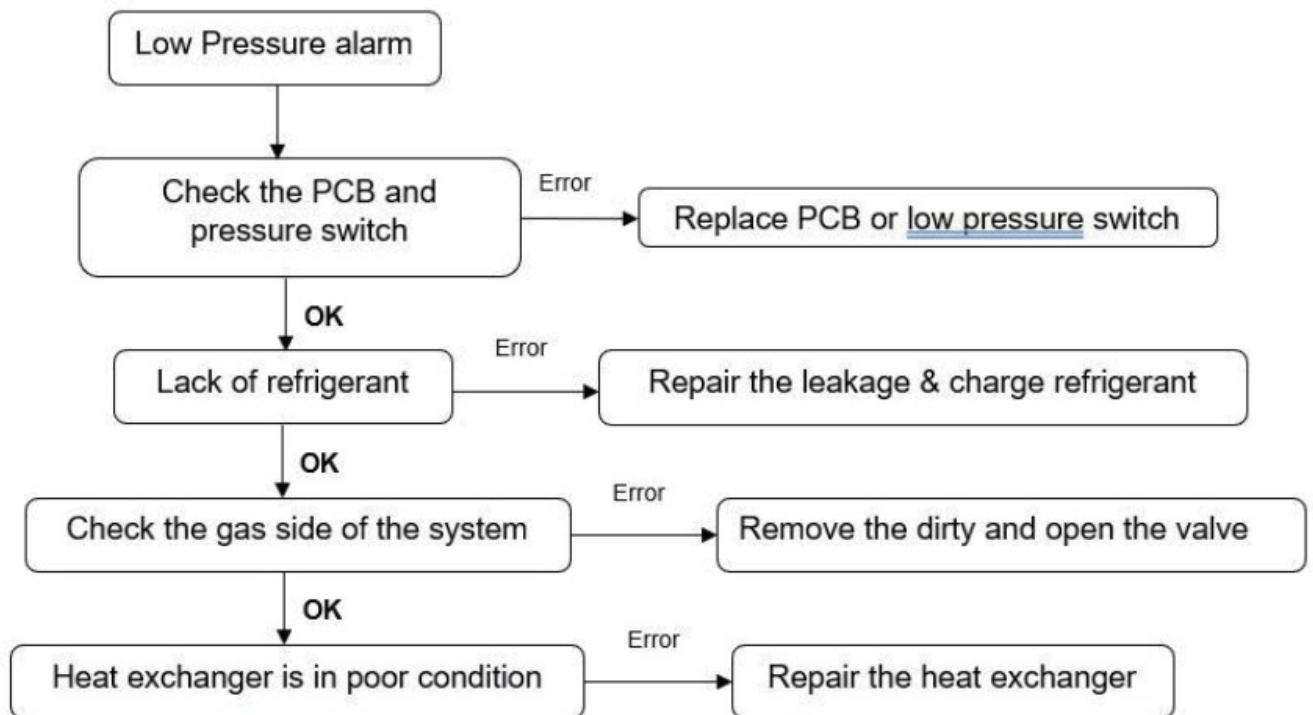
Low Pressure alarm

Check the PCB and pressure switch

Error

Replace PCB or low pressure switch

OK

Lack of refrigerant

Error

Repair the leakage & charge refrigerant

OK

Check the gas side of the system

Error

Remove the dirty and open the valve

OK

Heat exchanger is in poor condition

Error

Repair the heat exchanger